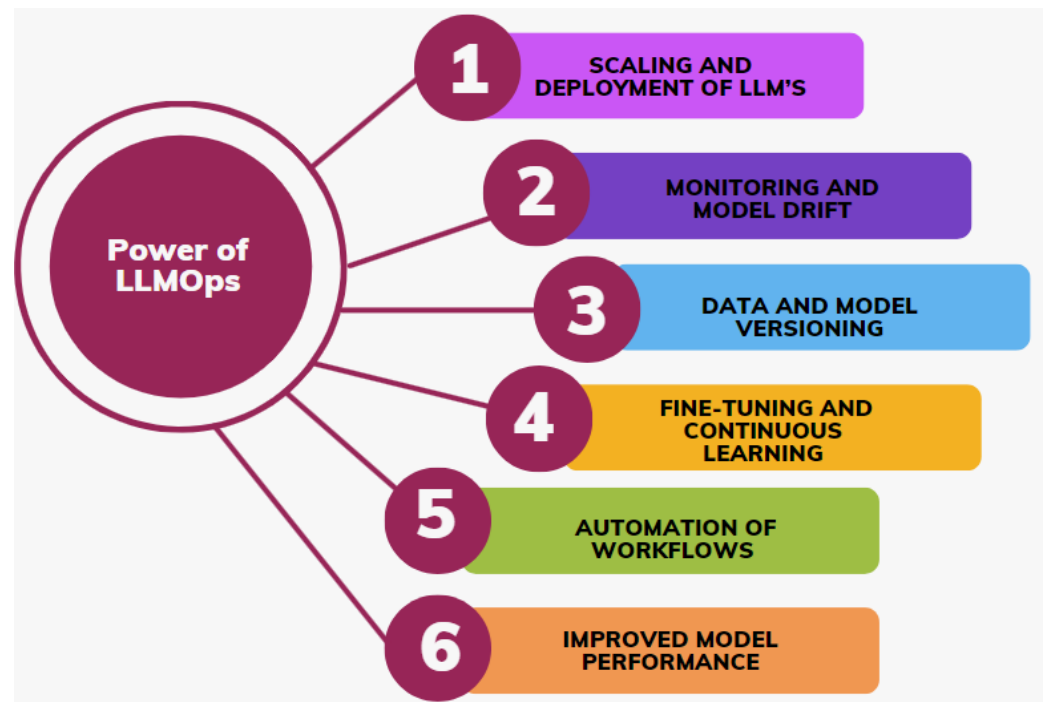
Power of LLMOps

1
SCALING AND DEPLOYMENT OF LLM'S

2
MONITORING AND MODEL DRIFT

3
DATA AND MODEL VERSIONING

4
FINE-TUNING AND CONTINUOUS LEARNING

5
AUTOMATION OF WORKFLOWS

6
IMPROVED MODEL PERFORMANCE